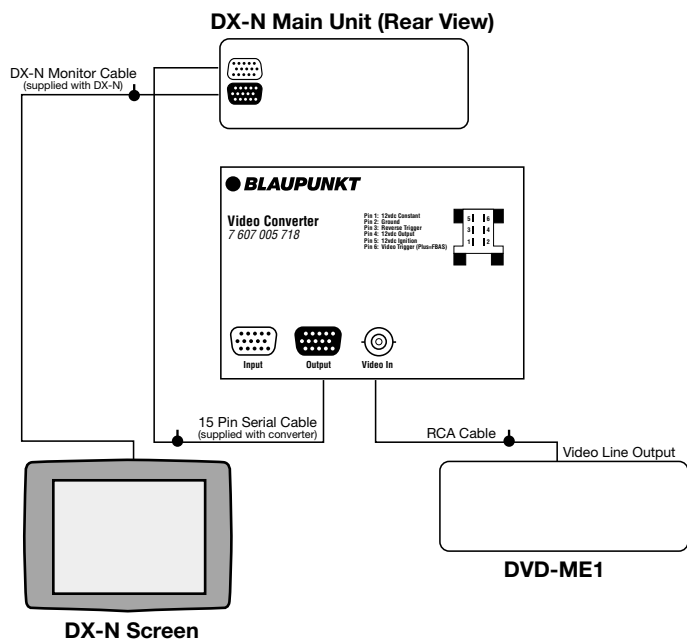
DX-N Main Unit (Rear View)

DX-N Monitor Cable
(supplied with DX-N)

BLAUPUNKT

Video Converter
7 607 005 718

Pin 1: 12vdc Constant
Pin 2: Ground
Pin 3: Reverse Trigger
Pin 4: 12vdc Output
Pin 5: 12vdc Ignition
Pin 6: Video Trigger (Plus=FBAS)

5 6
3 4
1 2

Input
Output
Video In

15 Pin Serial Cable
(supplied with converter)

RCA Cable

Video Line Output

DVD-ME1

DX-N Screen